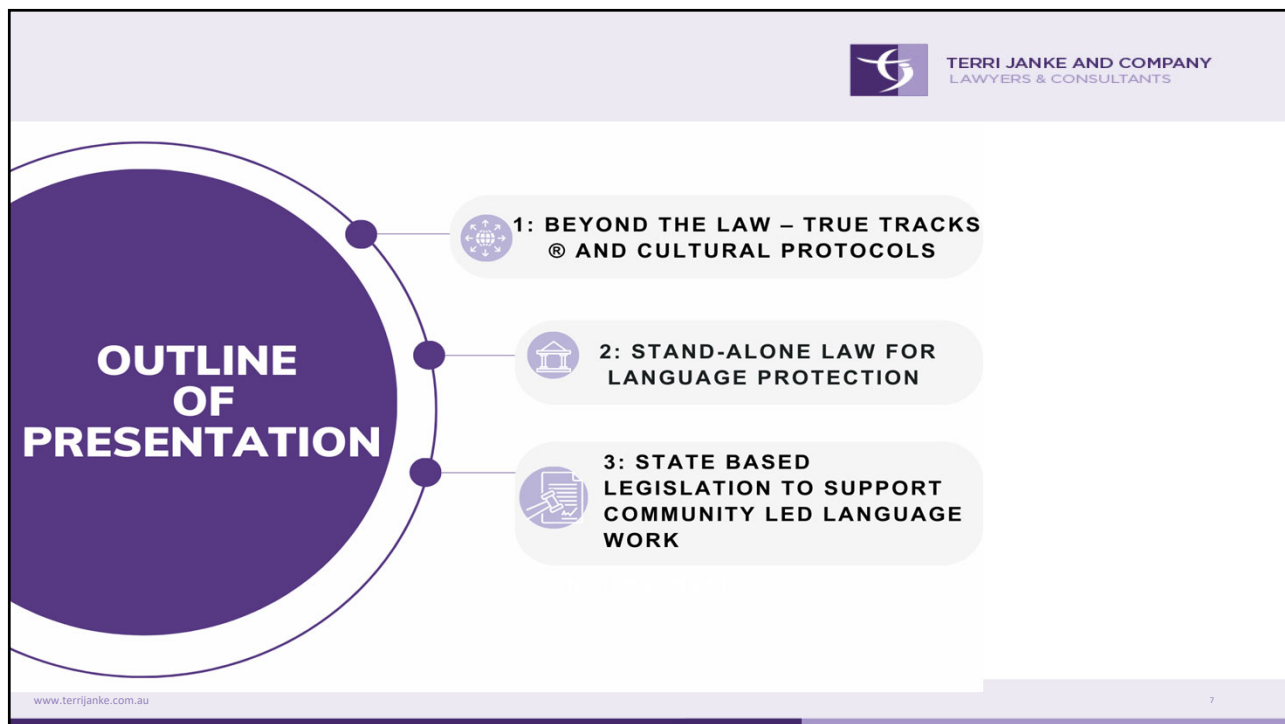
TERRI JANKE AND COMPANY
LAWYERS & CONSULTANTS

OUTLINE OF PRESENTATION

1: BEYOND THE LAW – TRUE TRACKS ® AND CULTURAL PROTOCOLS

2: STAND-ALONE LAW FOR LANGUAGE PROTECTION

3: STATE BASED LEGISLATION TO SUPPORT COMMUNITY LED LANGUAGE WORK

www.terrijanke.com.au

7